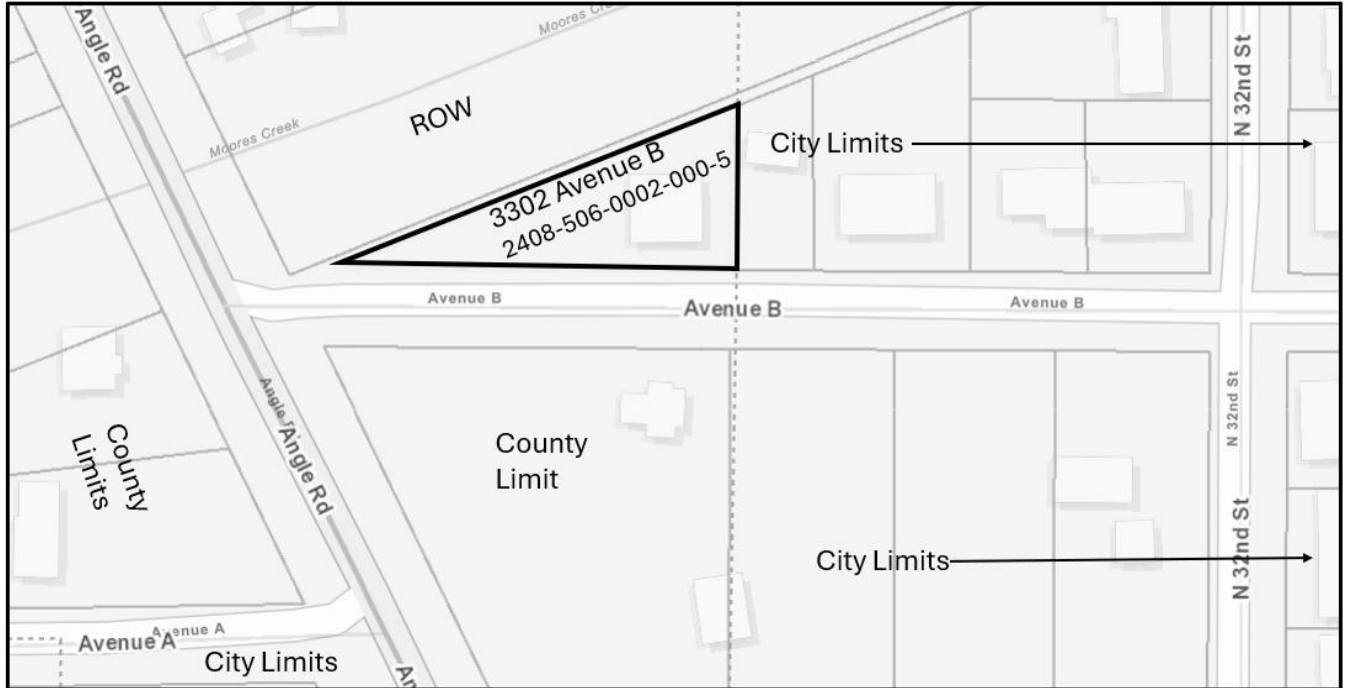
Angle Rd

Moores Creek

Moores Creek

ROW

3302 Avenue B
2408-506-0002-000-5

City Limits

N 32nd St

Avenue B

Avenue B

Avenue B

Angle Rd

Angle Rd

County Limits

County Limit

N 32nd St

City Limits

N 32nd St

Avenue A

Avenue A

City Limits

An